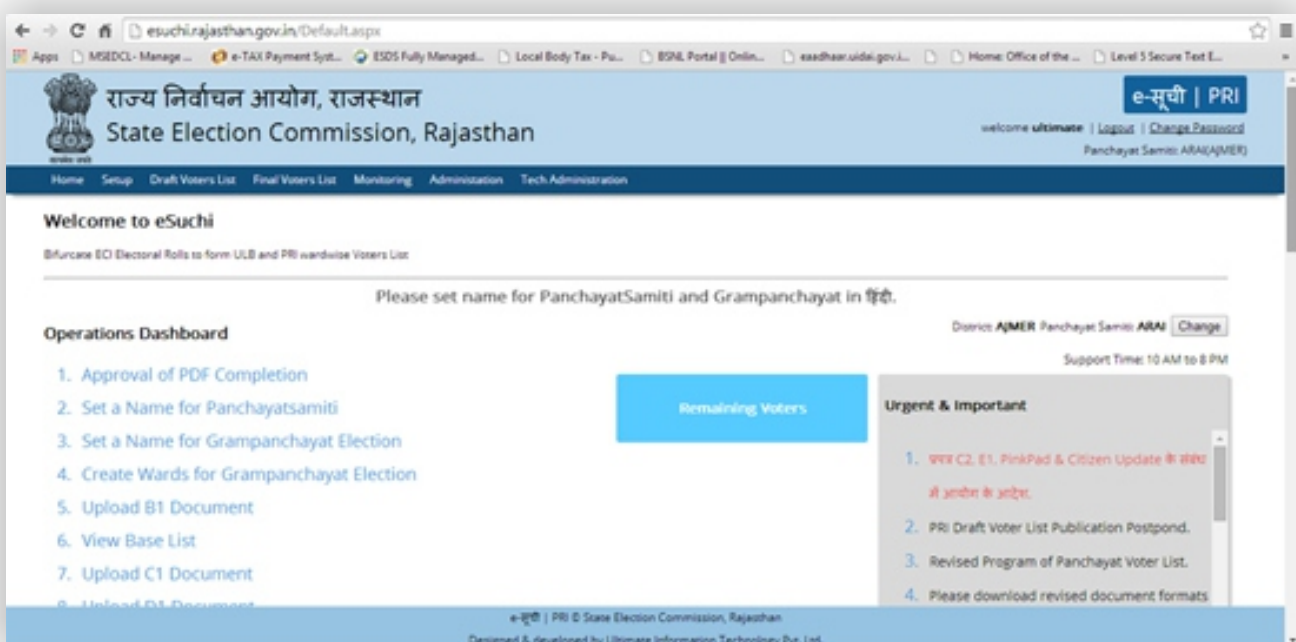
esuchi.rajasthan.gov.in/Default.aspx

Apps MSEDCL- Manage ... e-TAX Payment Syst... ESDS Fully Managed... Local Body Tax - Pu... BSNL Portal || Onlin... eaadhaar.uidai.gov.i... Home: Office of the ... Level 5 Secure Text E...

राज्य निर्वाचन आयोग, राजस्थान
State Election Commission, Rajasthan

e-सूची | PRI

welcome ultimate | Logout | Change Password
Panchayat Samiti: ARAI(AJMER)

Home Setup Draft Voters List Final Voters List Monitoring Administation Tech Administration

Welcome to eSuchi

Bifurcate ECI Electoral Rolls to form ULB and PRI wardwise Voters List

Please set name for PanchayatSamiti and Grampanchayat in हिंदी.

Operations Dashboard

District: AJMER Panchayat Samiti: ARAI Change

Support Time: 10 AM to 8 PM

1. Approval of PDF Completion
2. Set a Name for Panchayatsamiti
3. Set a Name for Grampanchayat Election
4. Create Wards for Grampanchayat Election
5. Upload B1 Document
6. View Base List
7. Upload C1 Document
8. Upload D1 Document

Remaining Voters

Urgent & Important

1. प्रपत्र C2, E1, PinkPad & Citizen Update के संबंध में आयोग के आदेश.
2. PRI Draft Voter List Publication Postpond.
3. Revised Program of Panchayat Voter List.
4. Please download revised document formats

e-सूची | PRI © State Election Commission, Rajasthan
Designed & developed by Ultimate Information Technology Pvt. Ltd.